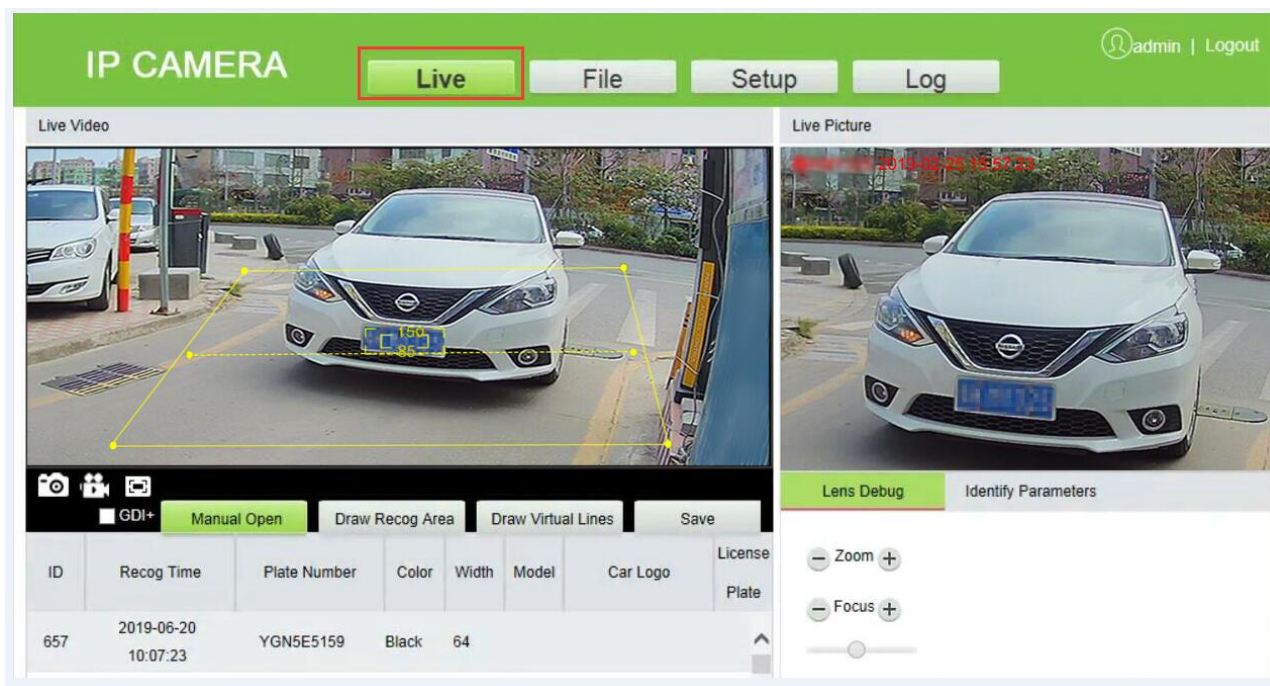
IP CAMERA

Live File Setup Log

admin | Logout

Live Video

150
85

GDI+ Manual Open Draw Recog Area Draw Virtual Lines Save

| ID | Recog Time | Plate Number | Color | Width | Model | Car Logo | License Plate |
|---|---|---|---|---|---|---|---|
| 657 | 2019-06-20 10:07:23 | YGN5E5159 | Black | 64 | | | |

Live Picture

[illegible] 2019-02-25 15:57:23

Lens Debug Identify Parameters

Zoom

Focus